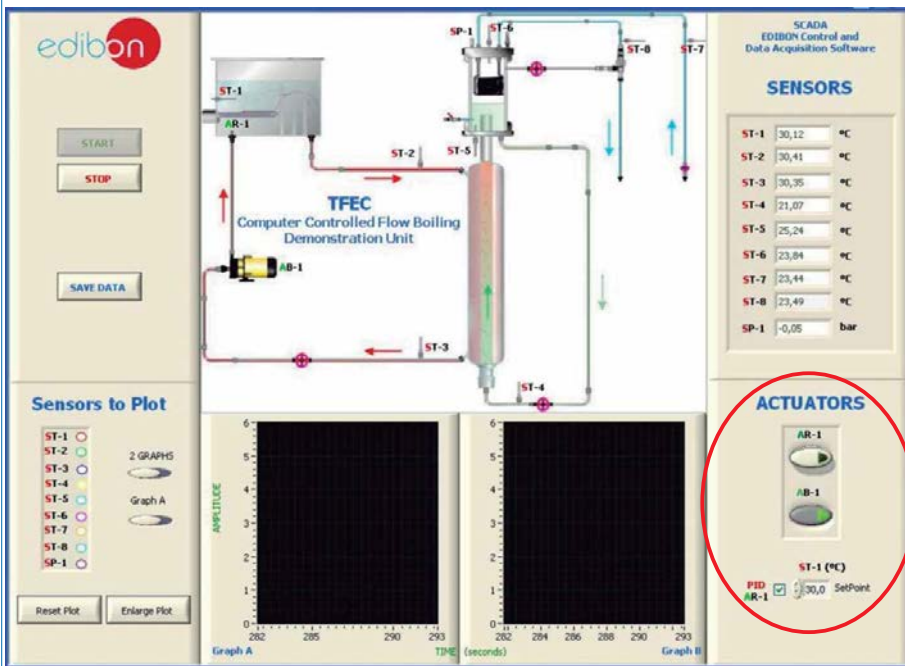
edibon

START

STOP

SAVE DATA

ST-1
AR-1
ST-2
TFEC
Computer Controlled Flow Boiling Demonstration Unit
AB-1
ST-3
SP-1
ST-6
ST-8
ST-7
ST-5
ST-4

SCADA
EDIBON Control and Data Acquisition Software

SENSORS

| | | |
|---|---|---|
| ST-1 | 30,12 | ºC |
| ST-2 | 30,41 | ºC |
| ST-3 | 30,35 | ºC |
| ST-4 | 21,07 | ºC |
| ST-5 | 25,24 | ºC |
| ST-6 | 23,84 | ºC |
| ST-7 | 23,44 | ºC |
| ST-8 | 23,49 | ºC |
| SP-1 | -0,05 | bar |

Sensors to Plot

ST-1
ST-2
ST-3
ST-4
ST-5
ST-6
ST-7
ST-8
SP-1

2 GRAPHS

Graph A

Reset Plot

Enlarge Plot

6
5
4
3
2
1
0
AMPLITUDE
282 285 290 293
Graph A

TIME (seconds)

6
5
4
3
2
1
0
282 284 286 288 290 293
Graph B

ACTUATORS

AR-1

AB-1

ST-1 (ºC)

PID AR-1 30,0 SetPoint